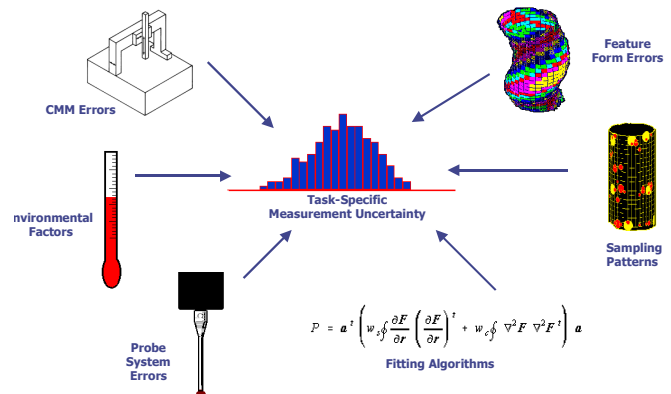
CMM Errors

Feature Form Errors

nvironmental Factors

Task-Specific Measurement Uncertainty

Sampling Patterns

Probe System Errors

$P = \mathbf{a}^t \left( w_s \oint \frac{\partial F}{\partial \mathbf{r}} \left( \frac{\partial F}{\partial \mathbf{r}} \right)^t + w_c \oint \nabla^2 F \, \nabla^2 F^t \right) \mathbf{a}$

Fitting Algorithms